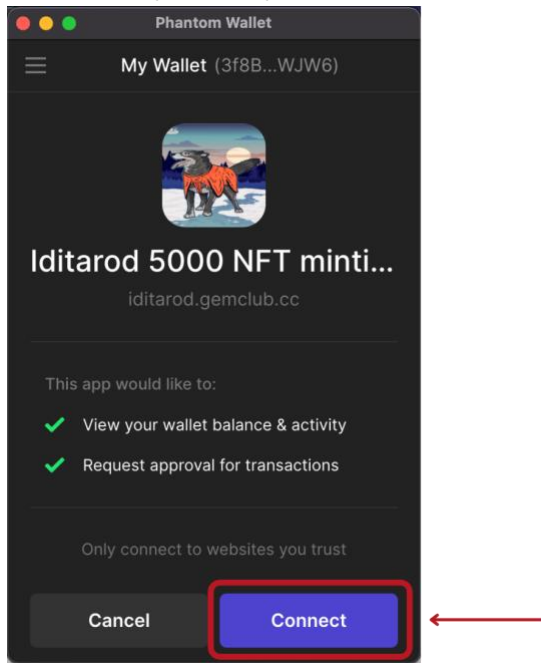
Phantom Wallet

My Wallet (3f8B...WJW6)

Iditarod 5000 NFT minti...

iditarod.gemclub.cc

This app would like to:

View your wallet balance & activity

Request approval for transactions

Only connect to websites you trust

Cancel

Connect